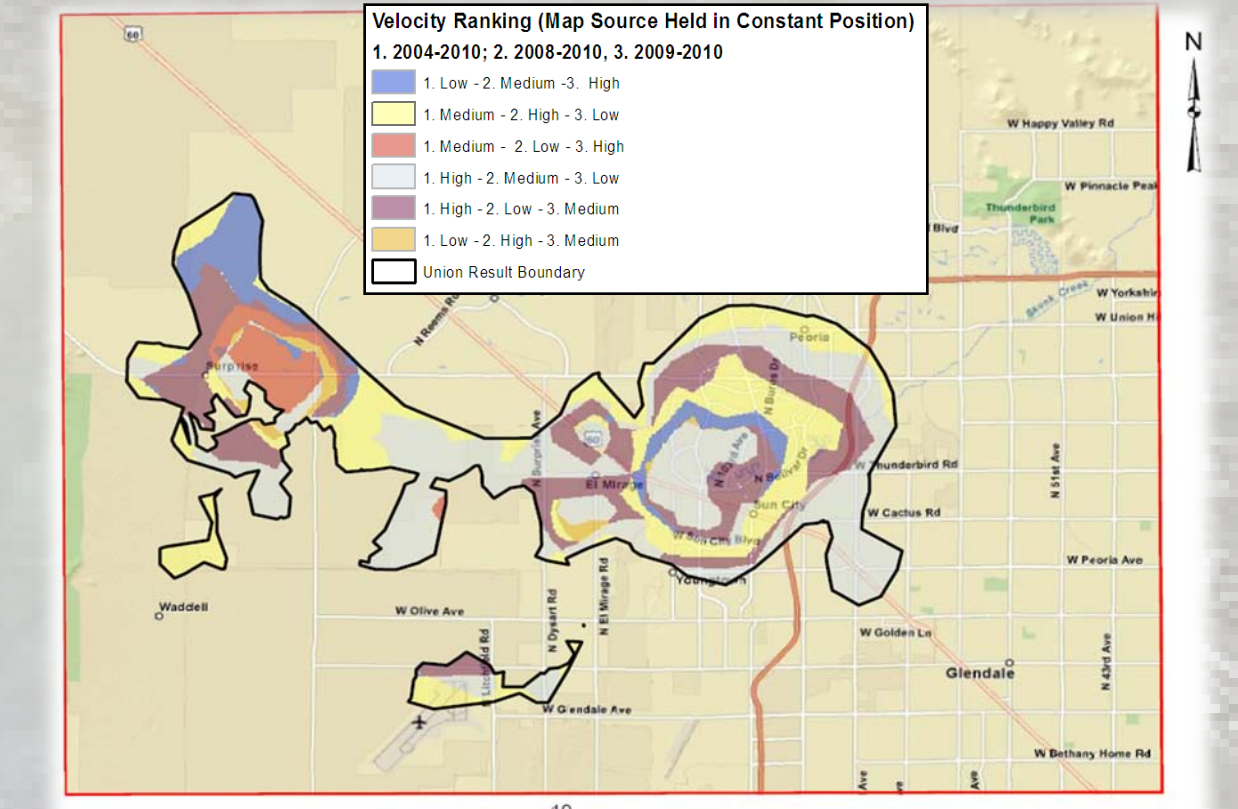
Velocity Ranking (Map Source Held in Constant Position)
1. 2004-2010; 2. 2008-2010, 3. 2009-2010

1. Low - 2. Medium -3. High
1. Medium - 2. High - 3. Low
1. Medium - 2. Low - 3. High
1. High - 2. Medium - 3. Low
1. High - 2. Low - 3. Medium
1. Low - 2. High - 3. Medium
Union Result Boundary

N

60
W Happy Valley Rd
W Pinnacle Peak
Thunderbird Park
Blvd
W Yorkshire
W Union Hi
Skunk Creek
N Reems Rd
Peoria
Surprise
N Burns Dr
N Surprise Ave
60
N 103rd Ave
N Boswell Dr
Thunderbird Rd
El Mirage
Sun City
W Cactus Rd
W Sun City Blvd
N 51st Ave
W Peoria Ave
Youngtown
Waddell
W Olive Ave
N Dysart Rd
N El Mirage Rd
W Golden Ln
N Litchfield Rd
Glendale
N 43rd Ave
W Glendale Ave
W Bethany Home Rd
Ave
Ave
Ave
Ave
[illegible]